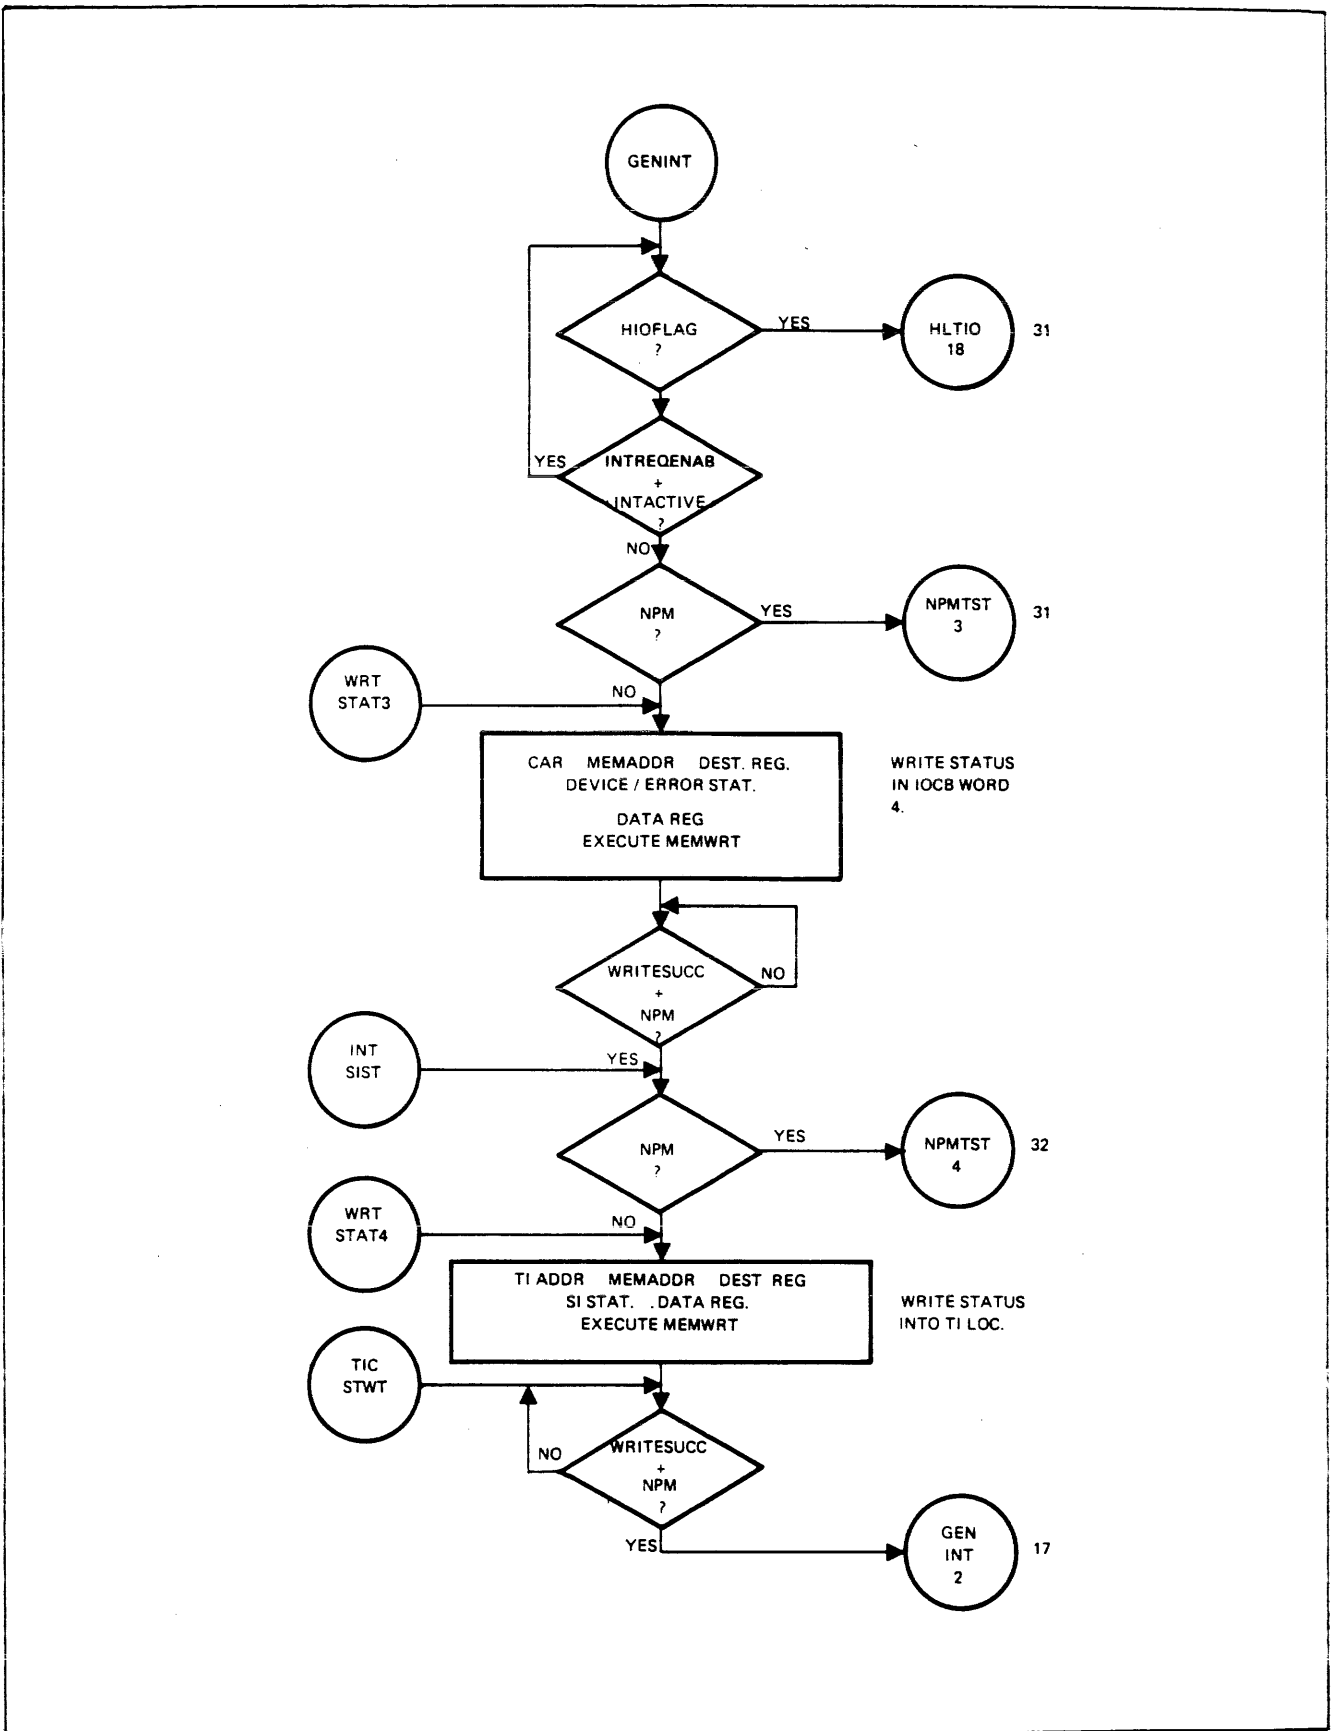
GENINT

HIOFLAG
?

YES

HLTIO
18

31

YES

INTREQENAB
+
INTACTIVE
?

NO

NPM
?

YES

NPMTST
3

31

WRT
STAT3

NO

CAR MEMADDR DEST. REG.
DEVICE / ERROR STAT.
DATA REG
EXECUTE MEMWRT

WRITE STATUS
IN IOCB WORD
4.

WRITESUCC
+
NPM
?

NO

INT
SIST

YES

NPM
?

YES

NPMTST
4

32

WRT
STAT4

NO

TI ADDR MEMADDR DEST REG
SI STAT. . DATA REG.
EXECUTE MEMWRT

WRITE STATUS
INTO TI LOC.

TIC
STWT

NO

WRITESUCC
+
NPM
?

YES

GEN
INT
2

17